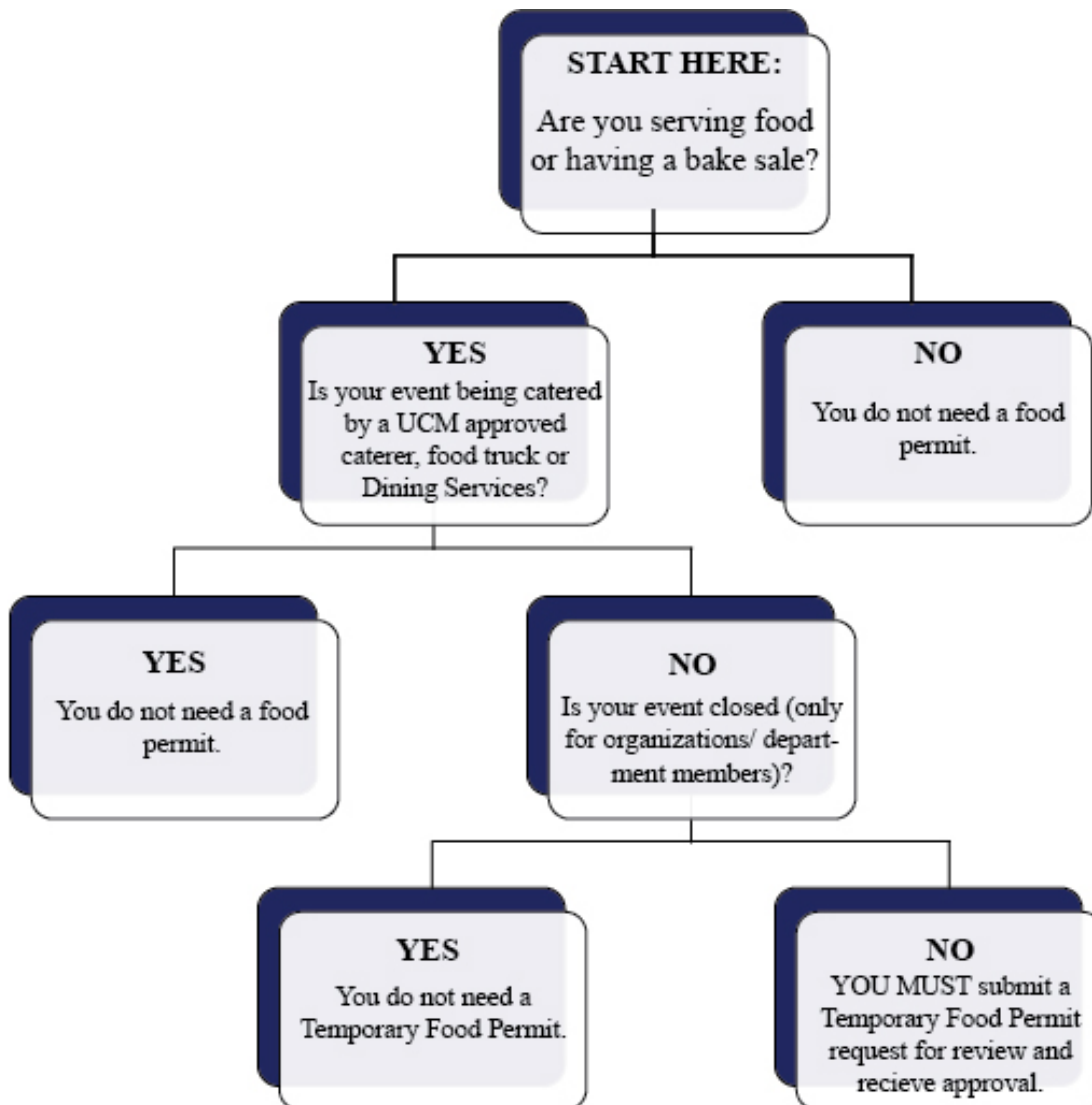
START HERE:

Are you serving food or having a bake sale?

YES
Is your event being catered by a UCM approved caterer, food truck or Dining Services?

NO

You do not need a food permit.

YES

You do not need a food permit.

NO
Is your event closed (only for organizations/ department members)?

YES

You do not need a Temporary Food Permit.

NO
YOU MUST submit a Temporary Food Permit request for review and recieve approval.